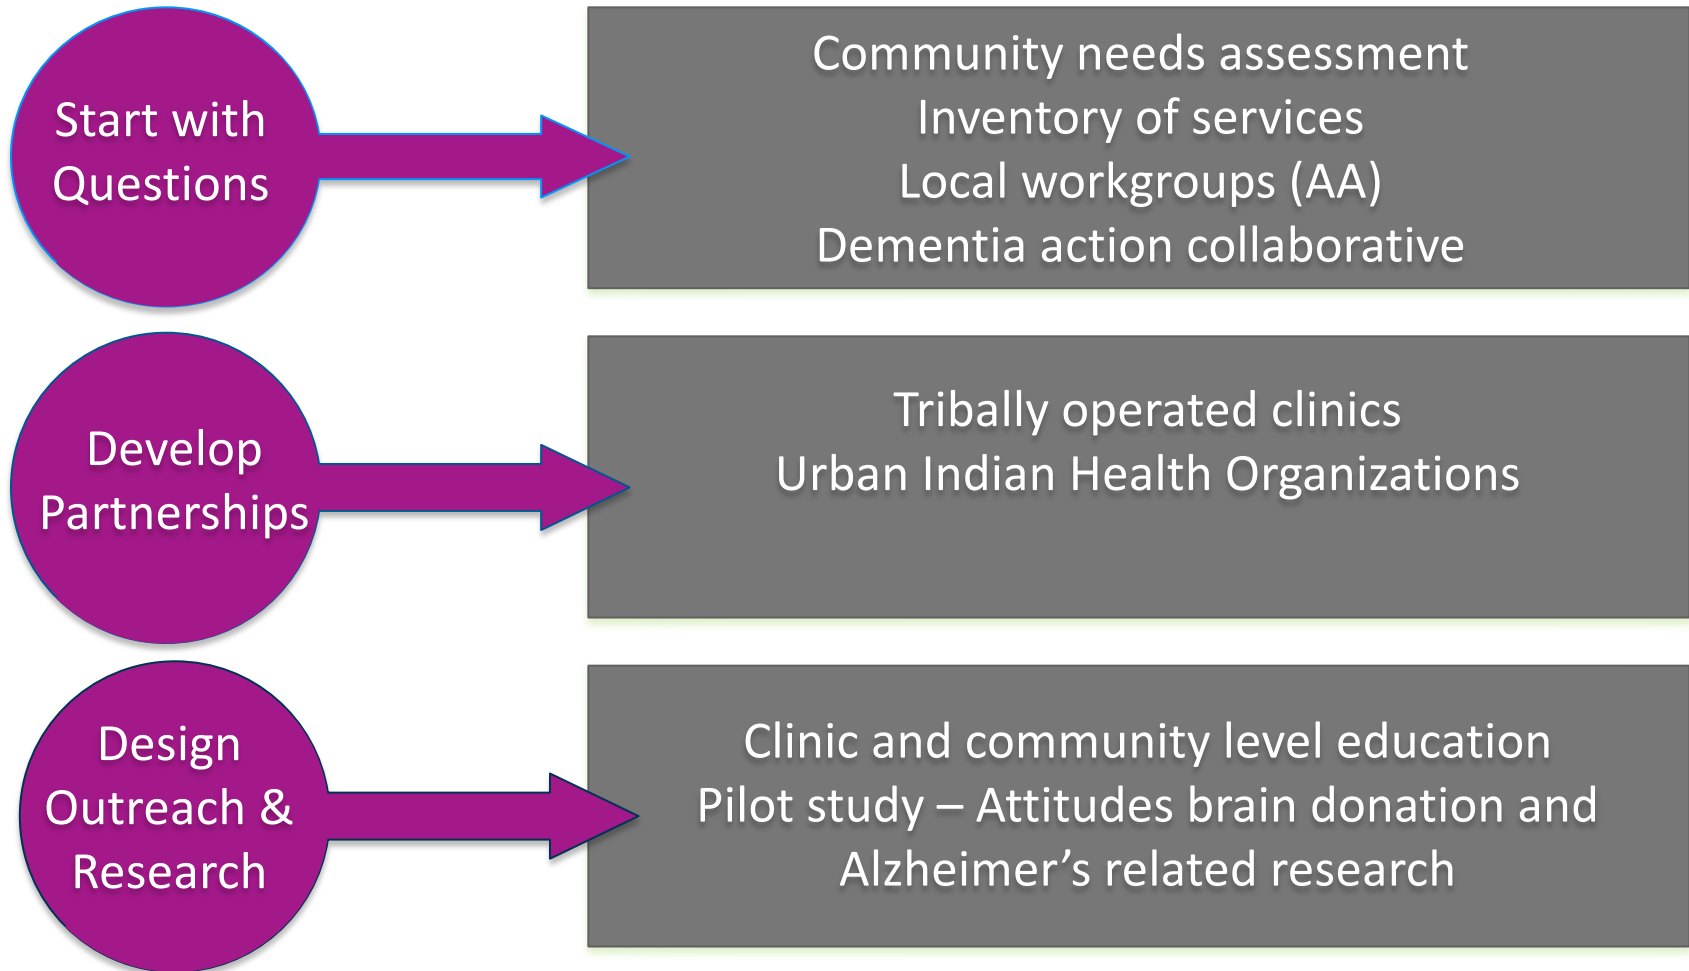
Start with Questions

Community needs assessment
Inventory of services
Local workgroups (AA)
Dementia action collaborative

Develop Partnerships

Tribally operated clinics
Urban Indian Health Organizations

Design Outreach & Research

Clinic and community level education
Pilot study – Attitudes brain donation and Alzheimer's related research